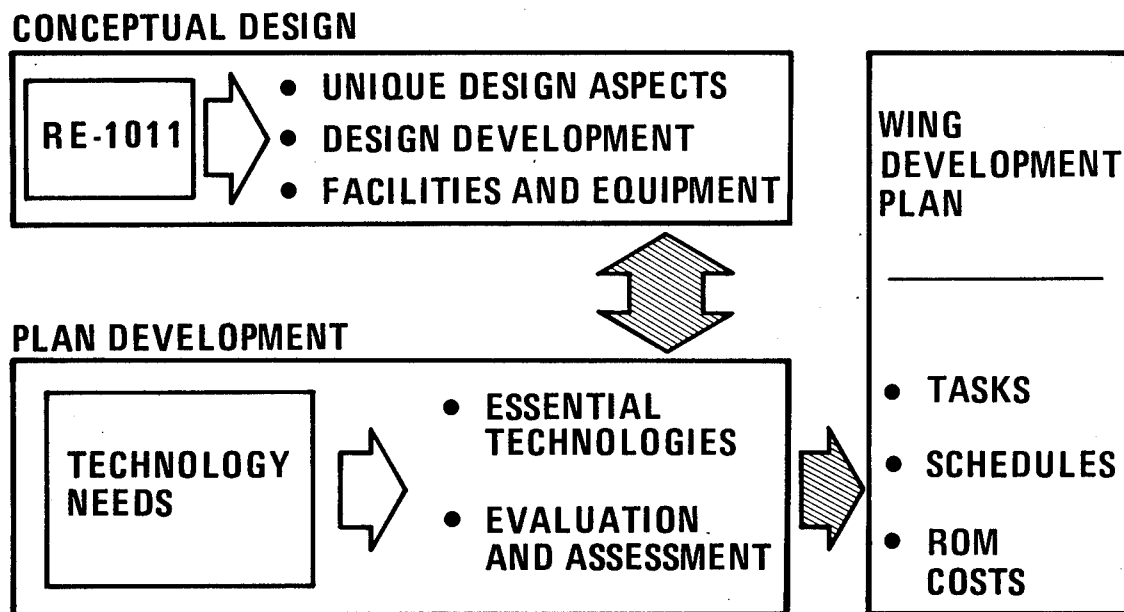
CONCEPTUAL DESIGN

RE-1011

• UNIQUE DESIGN ASPECTS
• DESIGN DEVELOPMENT
• FACILITIES AND EQUIPMENT

WING DEVELOPMENT PLAN

PLAN DEVELOPMENT

TECHNOLOGY NEEDS

• ESSENTIAL TECHNOLOGIES
• EVALUATION AND ASSESSMENT

• TASKS
• SCHEDULES
• ROM COSTS